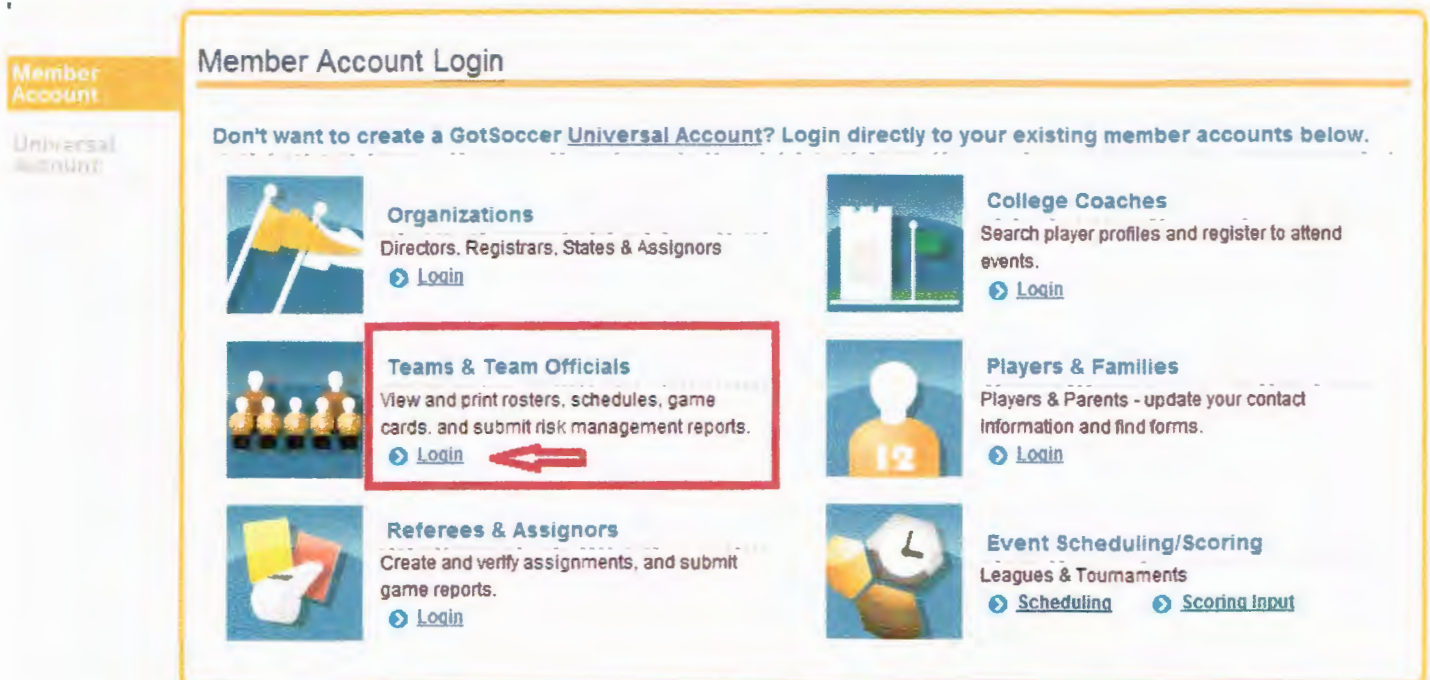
Member Account

Universal Account

Member Account Login

Don't want to create a GotSoccer Universal Account? Login directly to your existing member accounts below.

Organizations
Directors, Registrars, States & Assignors
Login

College Coaches
Search player profiles and register to attend events.
Login

Teams & Team Officials
View and print rosters, schedules, game cards, and submit risk management reports.
Login

Players & Families
Players & Parents - update your contact information and find forms.
Login

12

Referees & Assignors
Create and verify assignments, and submit game reports.
Login

Event Scheduling/Scoring
Leagues & Tournaments
Scheduling Scoring Input